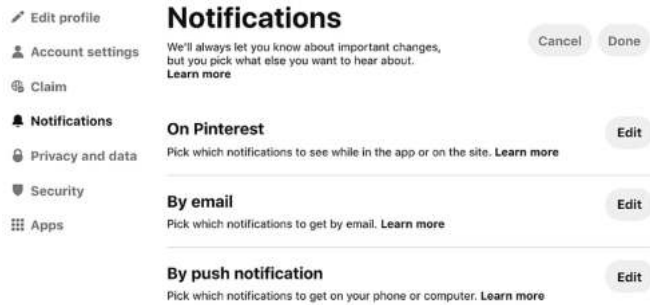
Edit profile
Account settings
Claim
Notifications
Privacy and data
Security
Apps

Notifications

We'll always let you know about important changes, but you pick what else you want to hear about. Learn more

Cancel Done

On Pinterest
Pick which notifications to see while in the app or on the site. Learn more
Edit

By email
Pick which notifications to get by email. Learn more
Edit

By push notification
Pick which notifications to get on your phone or computer. Learn more
Edit